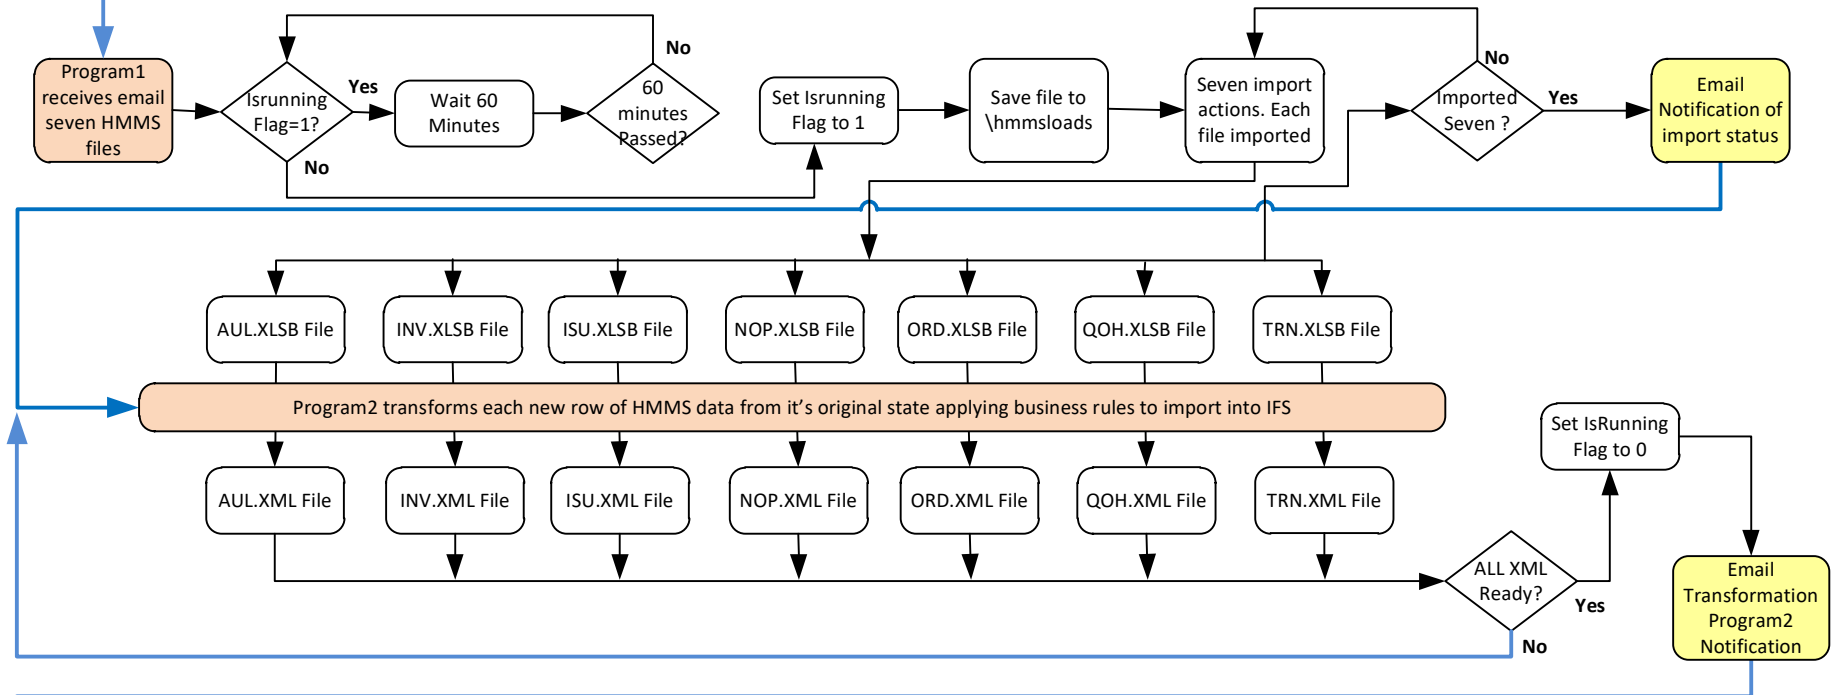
Program1 receives email seven HMMS files

Isrunning Flag=1?

Yes

No

Wait 60 Minutes

60 minutes Passed?

No

Set Isrunning Flag to 1

Save file to \hmmsloads

Seven import actions. Each file imported

Imported Seven ?

No

Yes

Email Notification of import status

AUL.XLSB File

INV.XLSB File

ISU.XLSB File

NOP.XLSB File

ORD.XLSB File

QOH.XLSB File

TRN.XLSB File

Program2 transforms each new row of HMMS data from it's original state applying business rules to import into IFS

AUL.XML File

INV.XML File

ISU.XML File

NOP.XML File

ORD.XML File

QOH.XML File

TRN.XML File

Set IsRunning Flag to 0

ALL XML Ready?

Yes

No

Email Transformation Program2 Notification